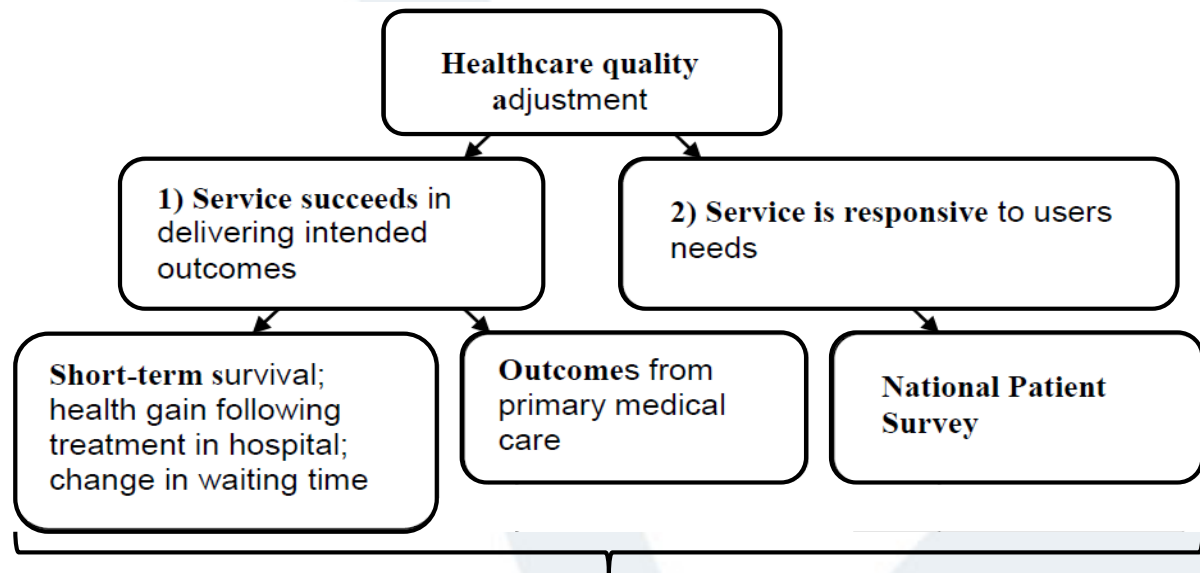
Healthcare quality adjustment

1) Service succeeds in delivering intended outcomes

2) Service is responsive to users needs

Short-term survival; health gain following treatment in hospital; change in waiting time

Outcomes from primary medical care

National Patient Survey